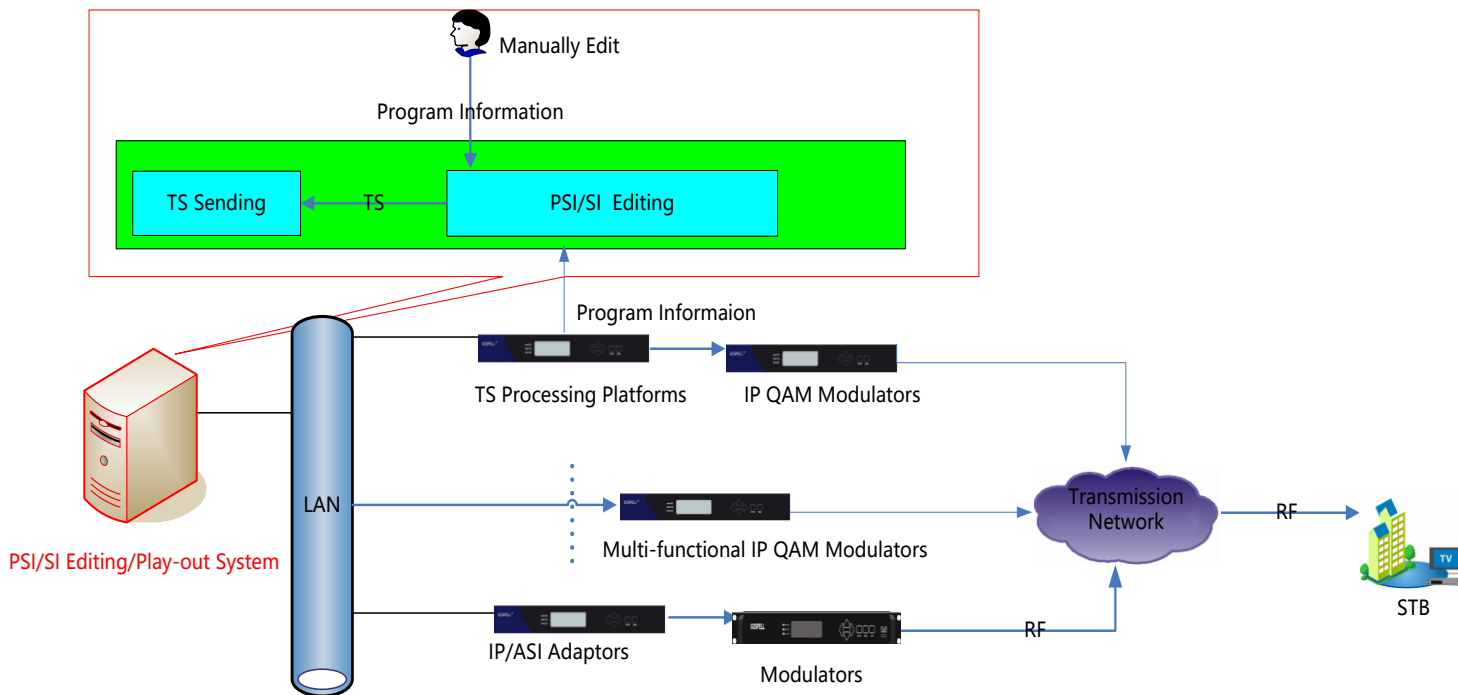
Manually Edit

Program Information

TS Sending

TS

PSI/SI Editing

Program Informaion

TS Processing Platforms

IP QAM Modulators

LAN

Transmission Network

RF

TV

STB

Multi-functional IP QAM Modulators

PSI/SI Editing/Play-out System

IP/ASI Adaptors

RF

Modulators